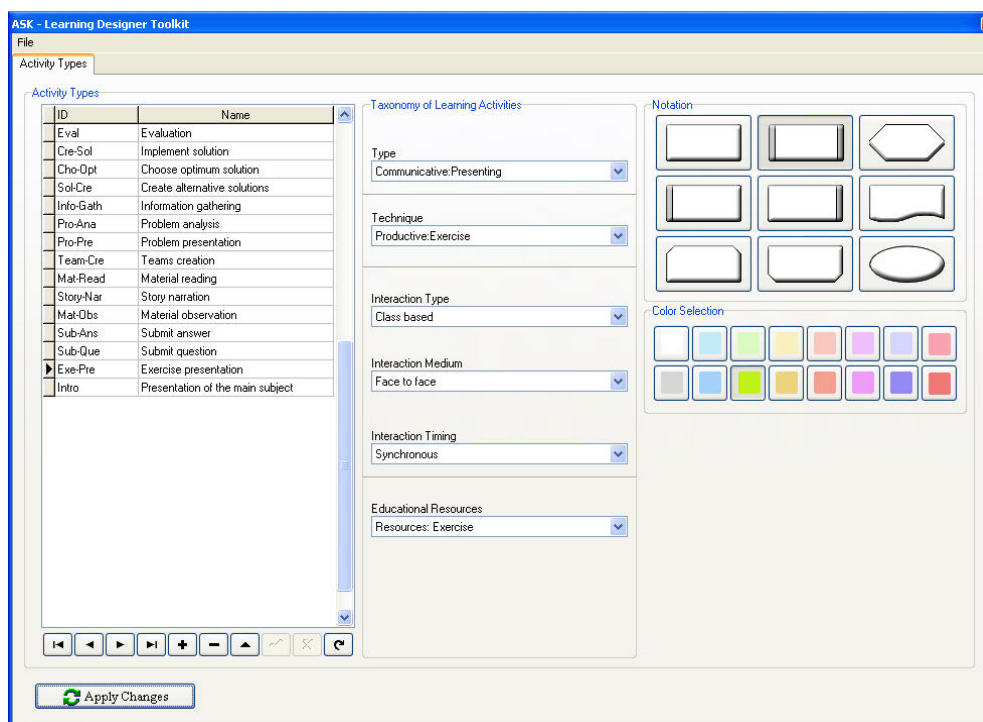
ASK - Learning Designer Toolkit

File

Activity Types

Activity Types

| ID | Name |
|---|---|
| Eval | Evaluation |
| Cre-Sol | Implement solution |
| Cho-Opt | Choose optimum solution |
| Sol-Cre | Create alternative solutions |
| Info-Gath | Information gathering |
| Pro-Ana | Problem analysis |
| Pro-Pre | Problem presentation |
| Team-Cre | Teams creation |
| Mat-Read | Material reading |
| Story-Nar | Story narration |
| Mat-Obs | Material observation |
| Sub-Ans | Submit answer |
| Sub-Que | Submit question |
| Exe-Pre | Exercise presentation |
| Intro | Presentation of the main subject |

Taxonomy of Learning Activities

Type
Communicative:Presenting

Technique
Productive:Exercise

Interaction Type
Class based

Interaction Medium
Face to face

Interaction Timing
Synchronous

Educational Resources
Resources: Exercise

Notation

Color Selection

Apply Changes